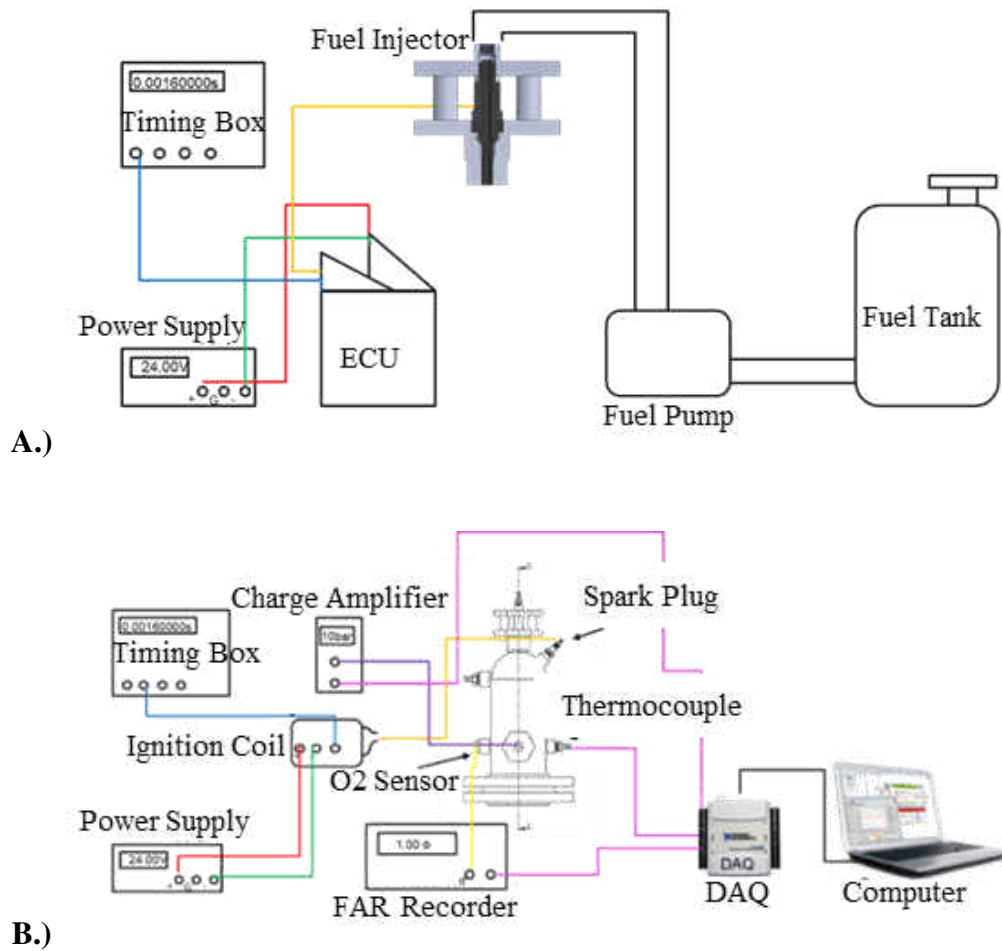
Fuel Injector

0.00160000s

Timing Box

Power Supply

24.00V

+ G -

ECU

Fuel Tank

Fuel Pump

A.)

Charge Amplifier

10bar

Spark Plug

0.00160000s

Timing Box

Thermocouple

Ignition Coil

O2 Sensor

Power Supply

24.00V

1.00 Φ

FAR Recorder

DAQ

DAQ

Computer

B.)